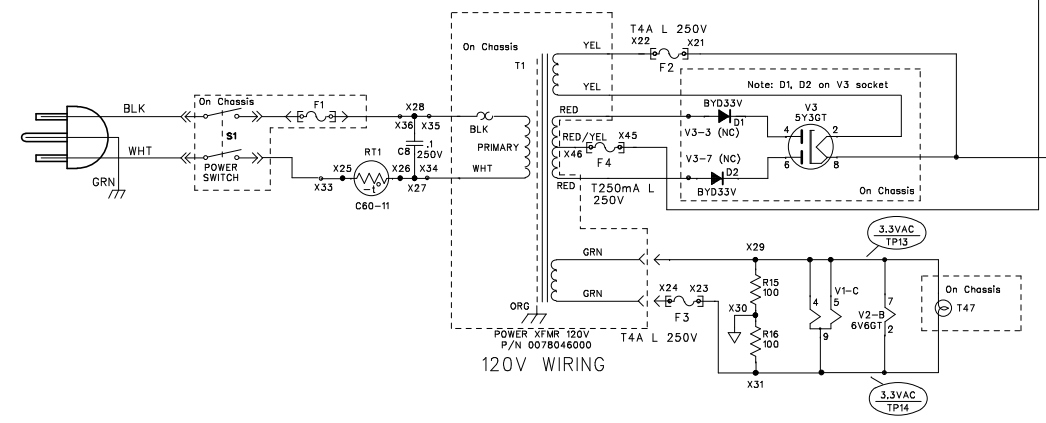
On Chassis

T1

T4A L 250V

X22

X21

YEL

F2

YEL

Note: D1, D2 on V3 socket

BLK

On Chassis

F1

X28

RED

BYD33V

V3

5Y3GT

S1

X36

X35

D1

BLK

RED/YEL

X45

V3-3 (NC)

4

2

WHT

C8

.1

250V

PRIMARY

X46

F4

V3-7 (NC)

6

8

X25

RT1

X26

X34

GRN

POWER SWITCH

X33

-t°

X27

WHT

D2

RED

T250mA L

BYD33V

On Chassis

250V

C60-11

3.3VAC

TP13

GRN

X29

R15

100

V1-C

On Chassis

GRN

X24

X23

4

5

7

X30

V2-B

6V6GT

T47

ORG

F3

2

R16

100

9

POWER XFMR 120V

P/N 0078046000

T4A L 250V

X31

120V WIRING

3.3VAC

TP14